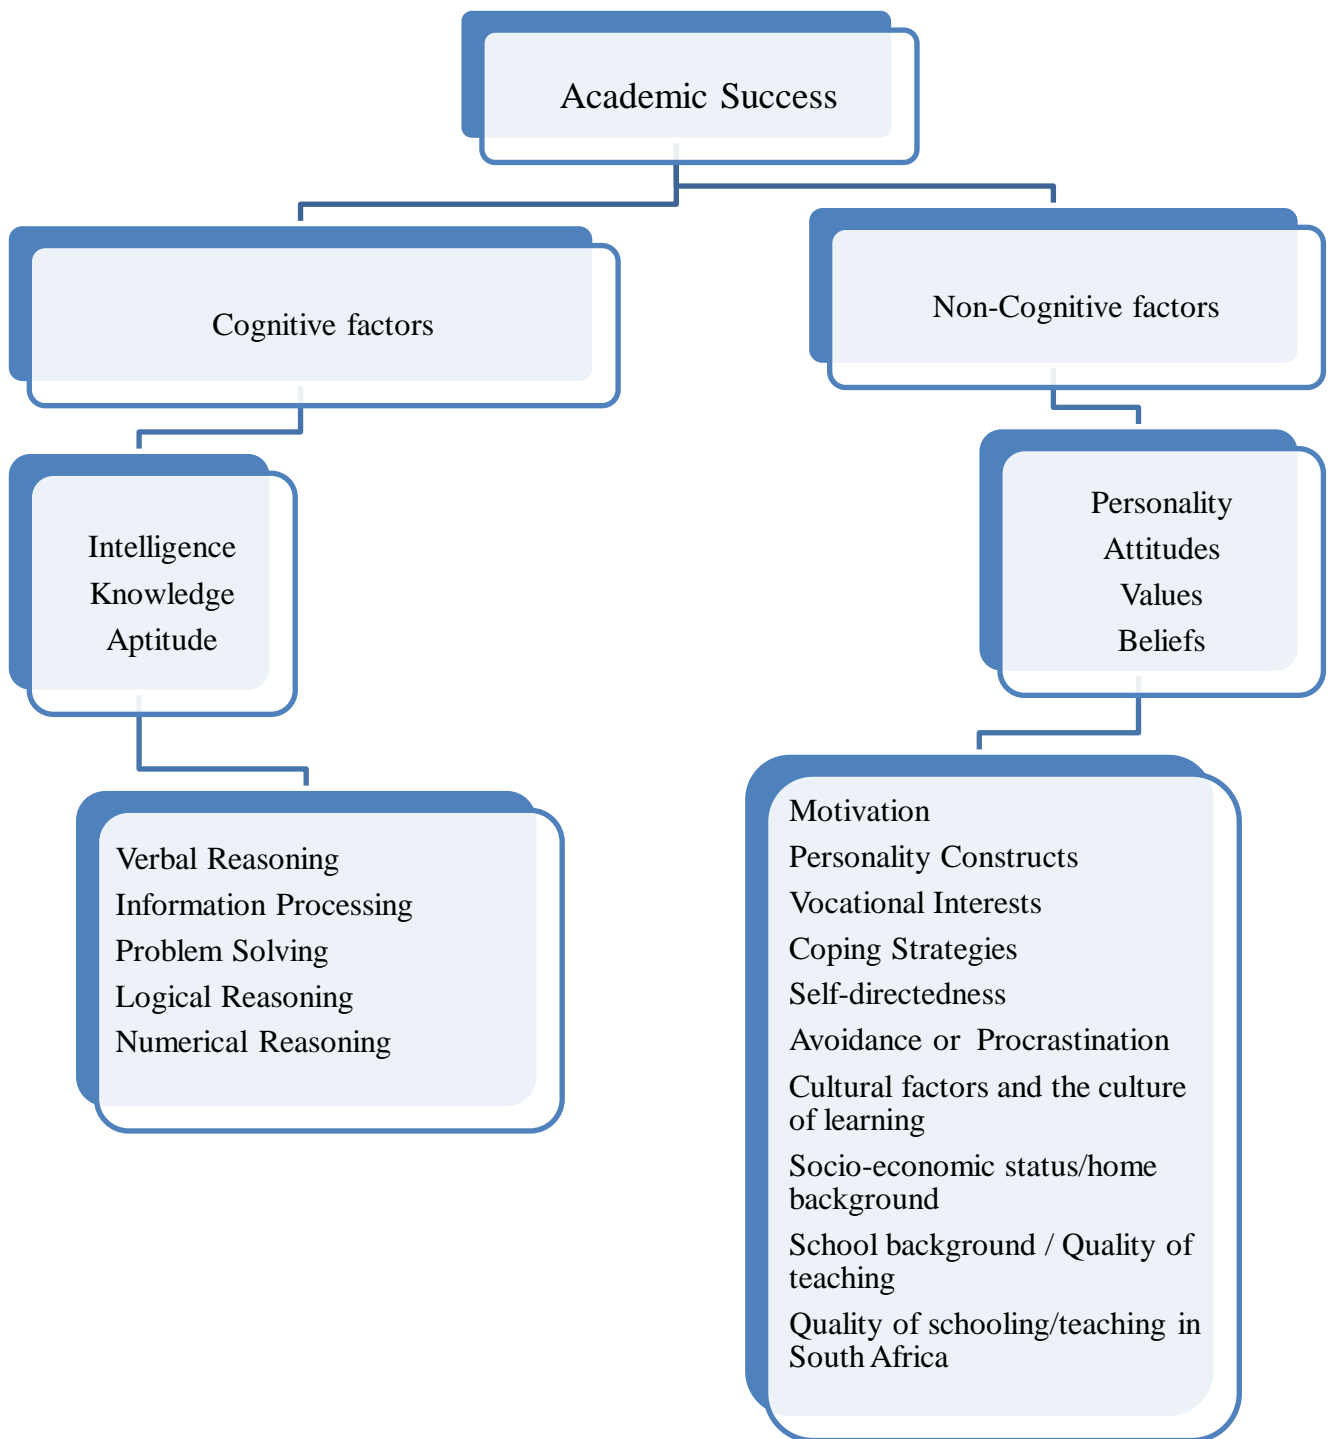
Academic Success

Cognitive factors

Non-Cognitive factors

Intelligence
Knowledge
Aptitude

Personality
Attitudes
Values
Beliefs

Verbal Reasoning
Information Processing
Problem Solving
Logical Reasoning
Numerical Reasoning

Motivation
Personality Constructs
Vocational Interests
Coping Strategies
Self-directedness
Avoidance or Procrastination
Cultural factors and the culture of learning
Socio-economic status/home background
School background / Quality of teaching
Quality of schooling/teaching in South Africa